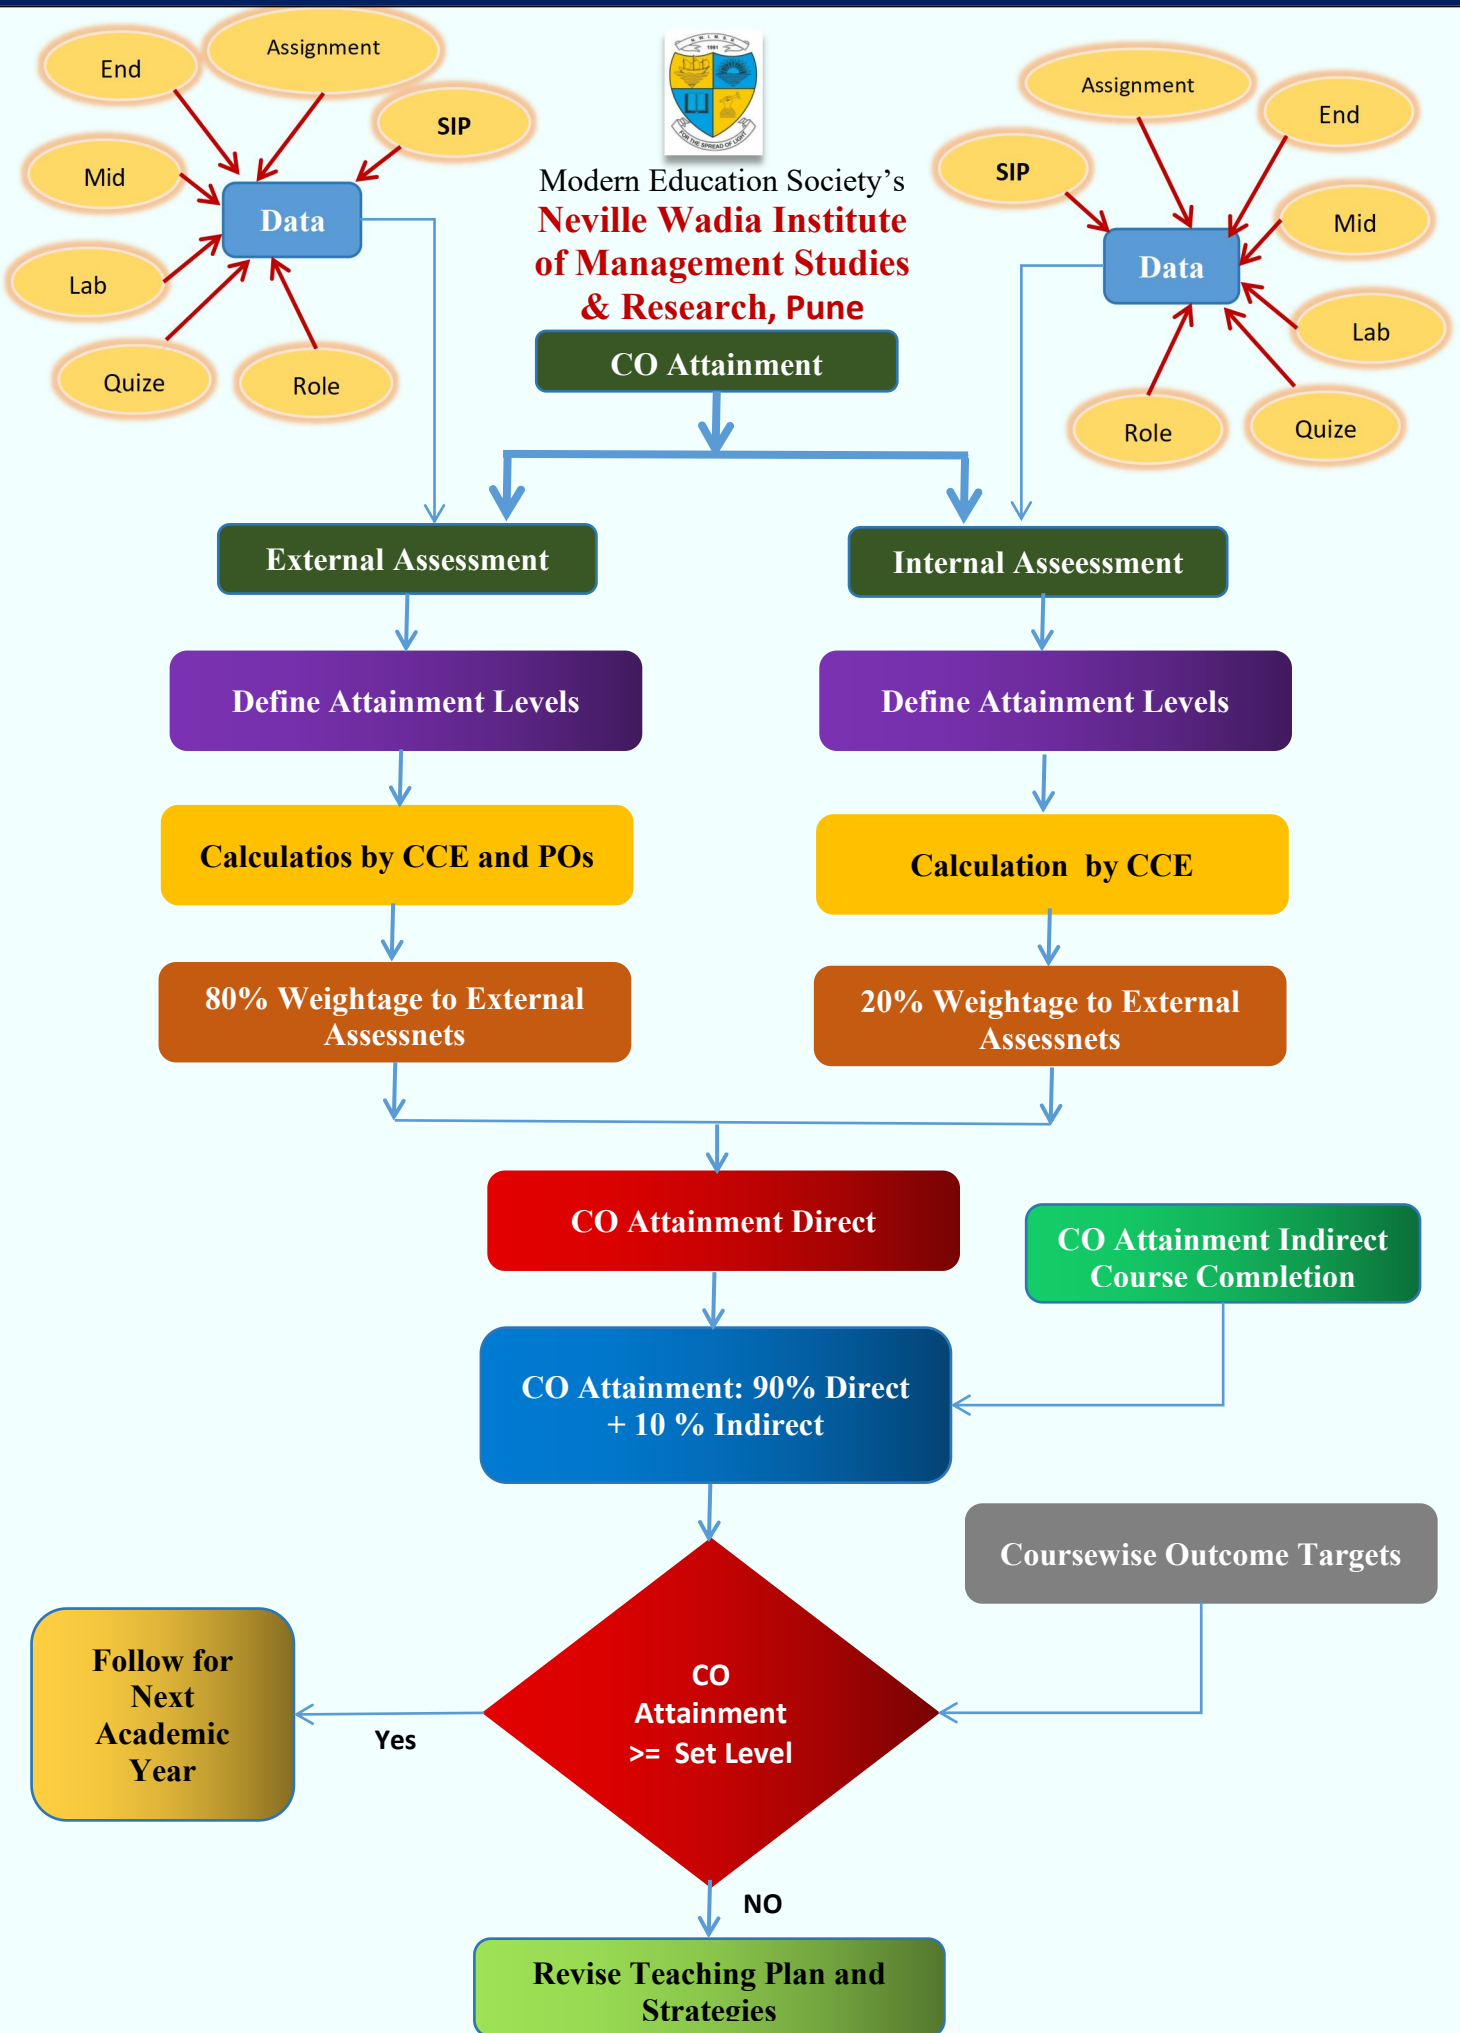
End

Assignment

SIP

Mid

Data

Lab

Quize

Role

Modern Education Society's
Neville Wadia Institute of Management Studies & Research, Pune

CO Attainment

Assignment

End

SIP

Mid

Data

Lab

Role

Quize

External Assessment

Internal Asseessment

Define Attainment Levels

Define Attainment Levels

Calculatios by CCE and POs

Calculation by CCE

80% Weightage to External Assessnets

20% Weightage to External Assessnets

CO Attainment Direct

CO Attainment Indirect Course Completion

CO Attainment: 90% Direct + 10 % Indirect

Coursewise Outcome Targets

Follow for Next Academic Year

Yes

CO Attainment >= Set Level

NO

Revise Teaching Plan and Strategies